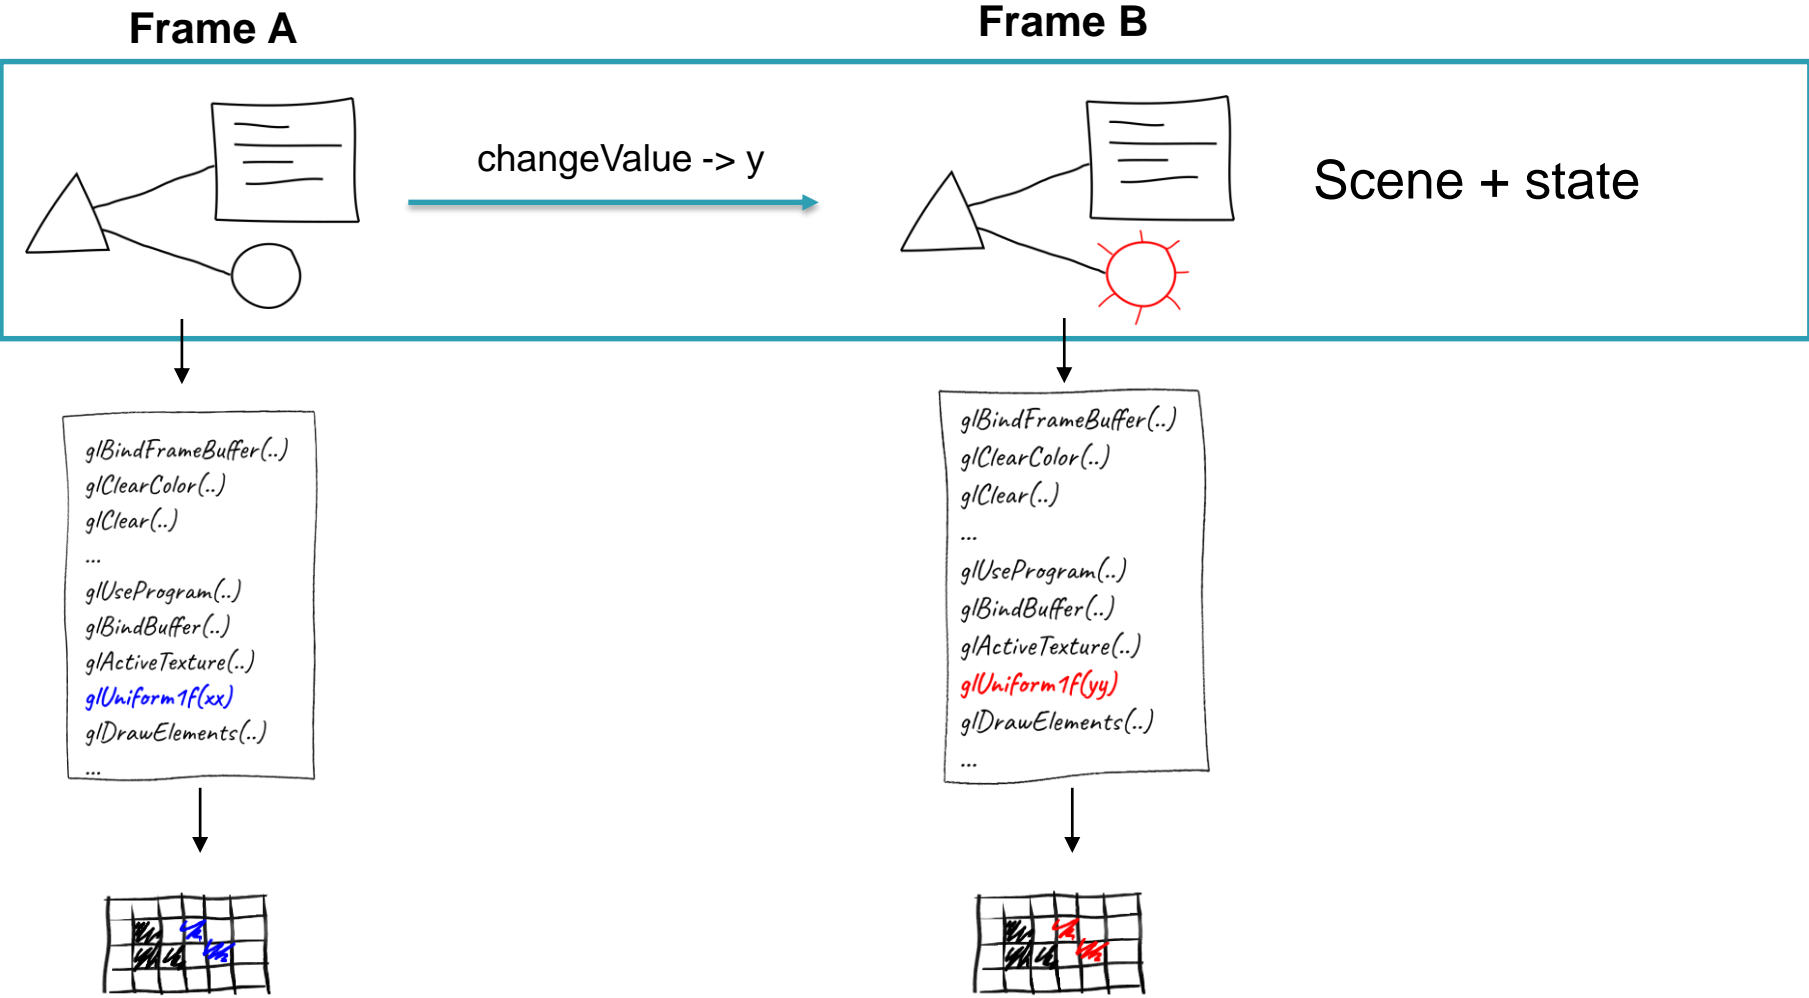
Frame A

Frame B

changeValue -> y

Scene + state

glBindFrameBuffer(..)
glClearColor(..)
glClear(..)
...
glUseProgram(..)
glBindBuffer(..)
glActiveTexture(..)
glUniform1f(xx)
glDrawElements(..)
...

glBindFrameBuffer(..)
glClearColor(..)
glClear(..)
...
glUseProgram(..)
glBindBuffer(..)
glActiveTexture(..)
glUniform1f(yy)
glDrawElements(..)
...